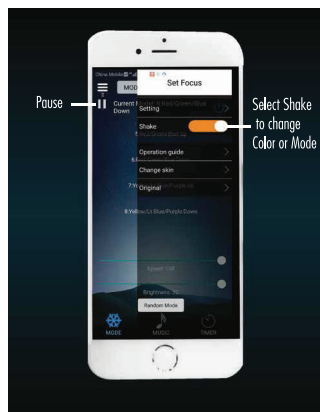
Pause

Select Shake to change Color or Mode

China Mobile

MODE

Current

Down

Set Focus

Setting

Shake

Operation guide

Change skin

Original

8.Yellow/Lt Blue/Purple Down

Speed: 100

Brightness: 90

Random Mode

MODE

MUSIC

TIMER